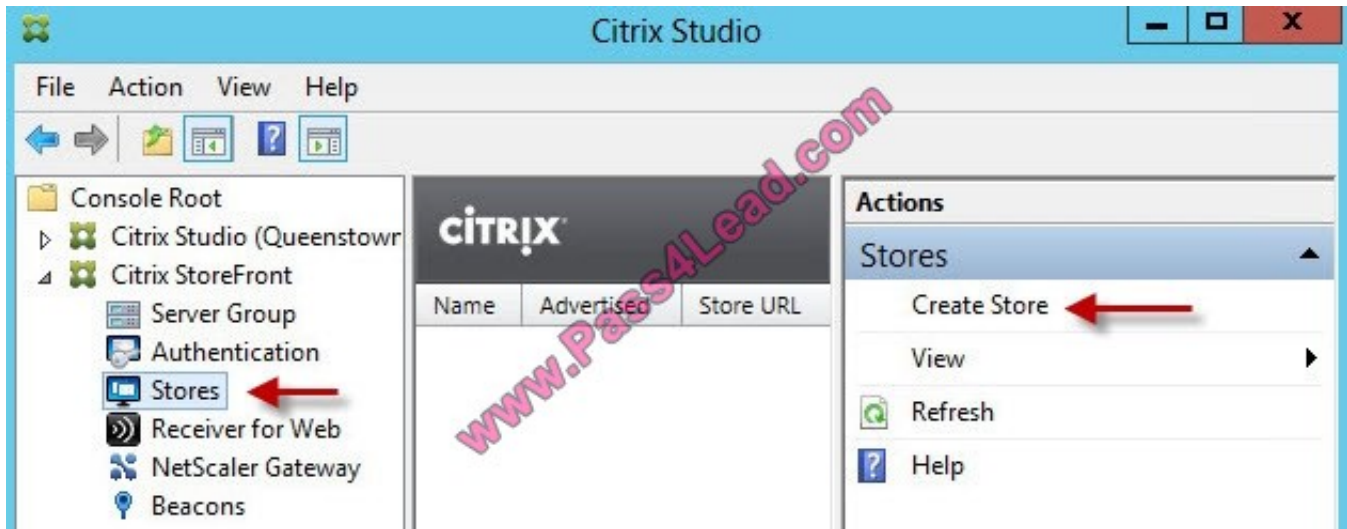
Citrix Studio

File Action View Help

Console Root
Citrix Studio (Queenstowr
Citrix StoreFront
Server Group
Authentication
Stores
Receiver for Web
NetScaler Gateway
Beacons

CITRIX

| Name | Advertised | Store URL |
|---|---|---|

Actions
Stores
Create Store
View
Refresh
Help

www.Pass4Lead.com